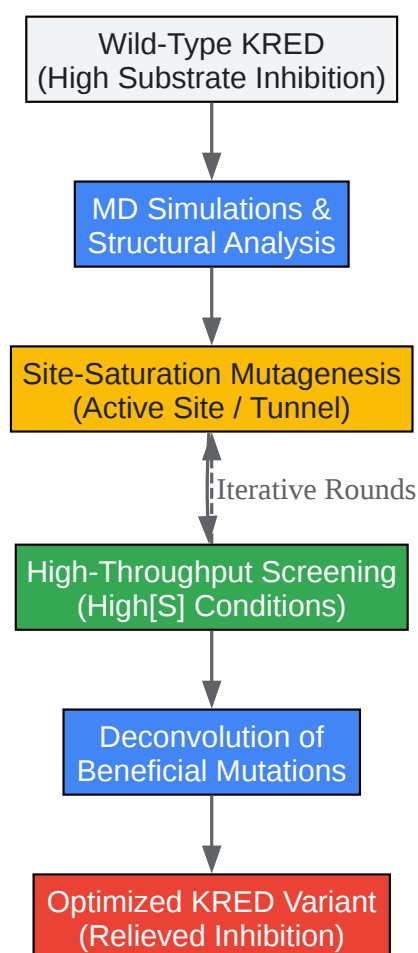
Wild-Type KRED
(High Substrate Inhibition)

MD Simulations &
Structural Analysis

Site-Saturation Mutagenesis
(Active Site / Tunnel)

Iterative Rounds

High-Throughput Screening
(High[S] Conditions)

Deconvolution of
Beneficial Mutations

Optimized KRED Variant
(Relieved Inhibition)